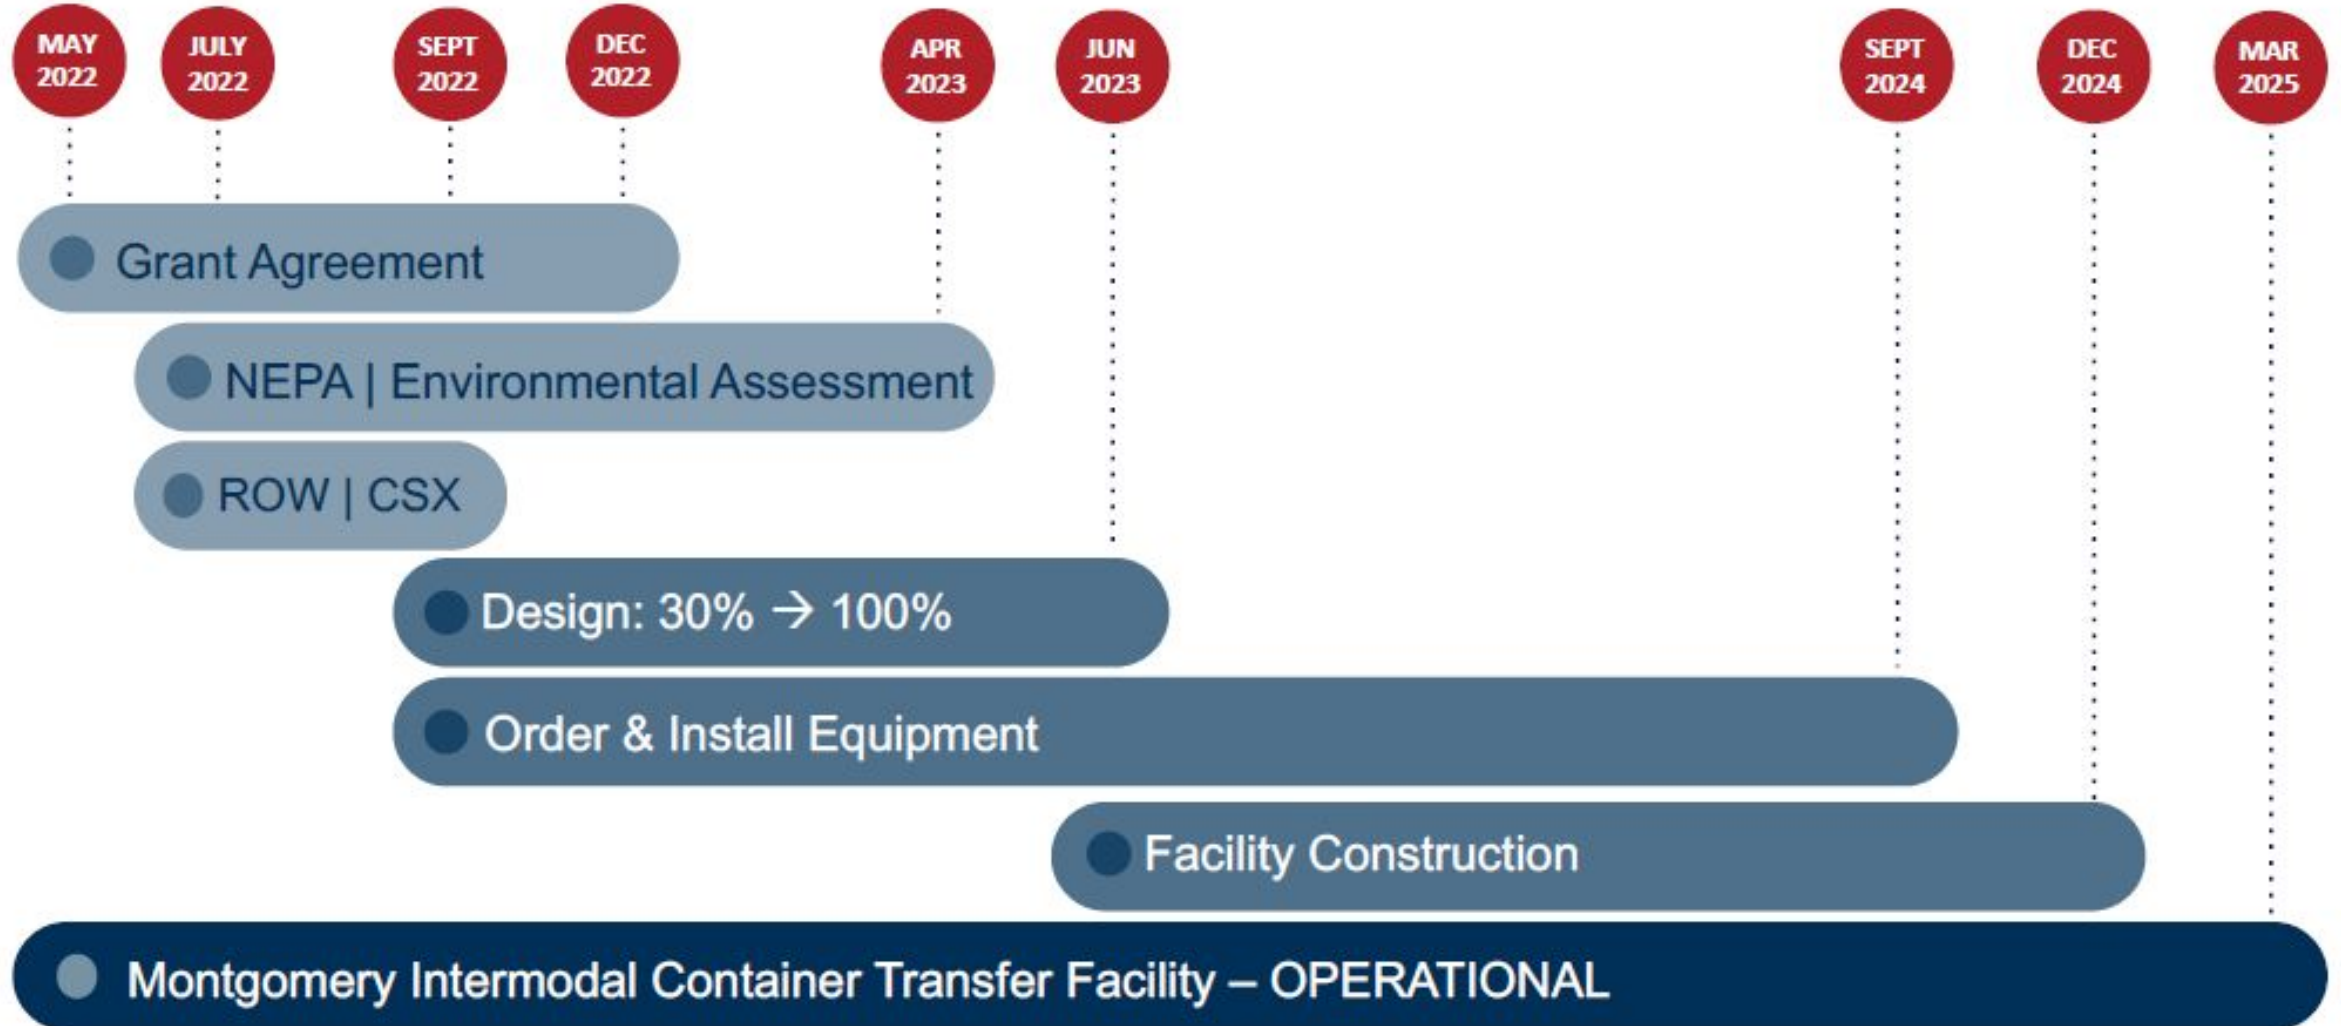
MAY 2022

JULY 2022

SEPT 2022

DEC 2022

APR 2023

JUN 2023

SEPT 2024

DEC 2024

MAR 2025

Grant Agreement

NEPA | Environmental Assessment

ROW | CSX

Design: 30% → 100%

Order & Install Equipment

Facility Construction

Montgomery Intermodal Container Transfer Facility – OPERATIONAL